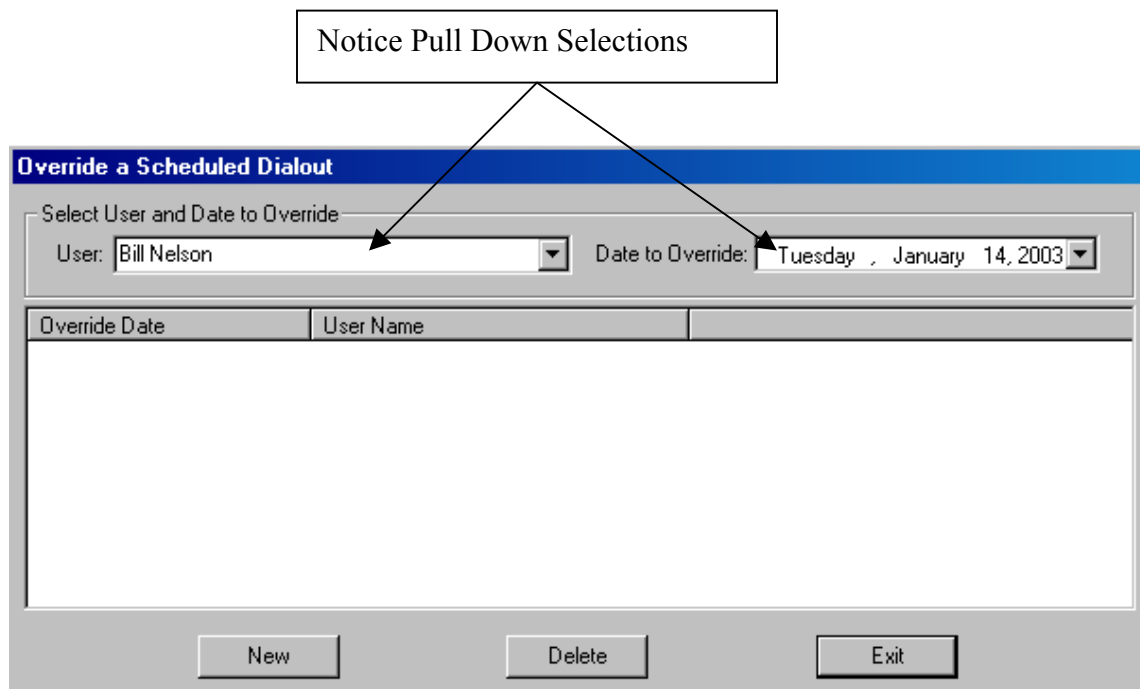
Notice Pull Down Selections

Override a Scheduled Dialout

Select User and Date to Override

User: Bill Nelson

Date to Override: Tuesday , January 14, 2003

| Override Date | User Name | |
|---|---|---|

New

Delete

Exit